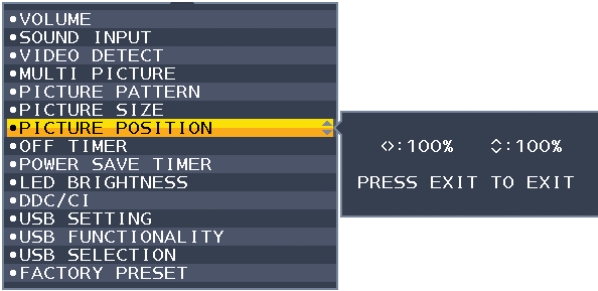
•VOLUME
•SOUND INPUT
•VIDEO DETECT
•MULTI PICTURE
•PICTURE PATTERN
•PICTURE SIZE
•PICTURE POSITION
•OFF TIMER
•POWER SAVE TIMER
•LED BRIGHTNESS
•DDC/CI
•USB SETTING
•USB FUNCTIONALITY
•USB SELECTION
•FACTORY PRESET

◇:100% ◇:100%

PRESS EXIT TO EXIT